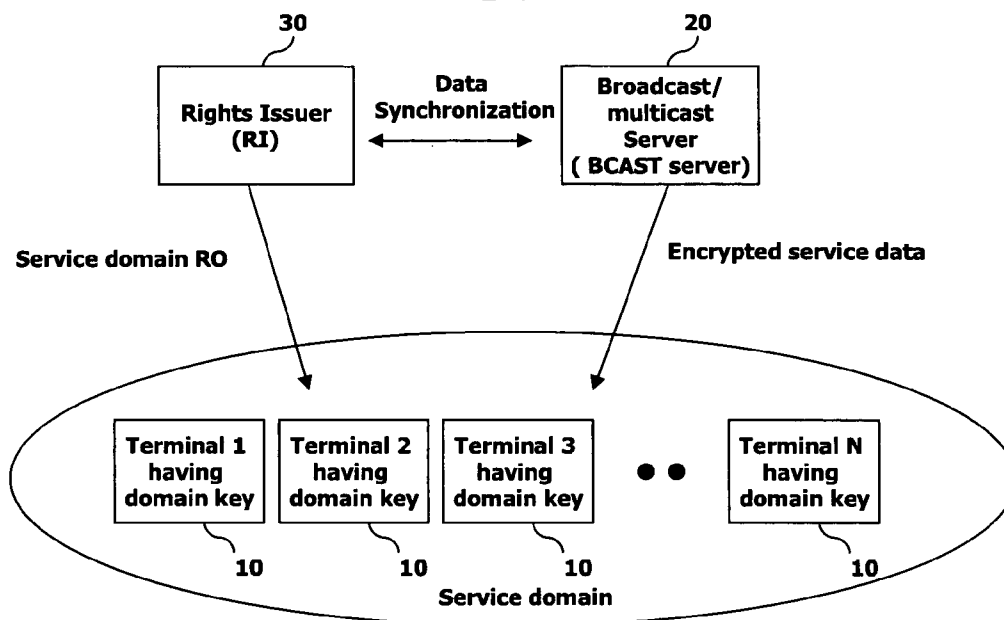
30

20

Rights Issuer (RI)

Data Synchronization

Broadcast/ multicast Server ( BCAST server)

Service domain RO

Encrypted service data

Terminal 1 having domain key

Terminal 2 having domain key

Terminal 3 having domain key

Terminal N having domain key

10

10

10

10

Service domain